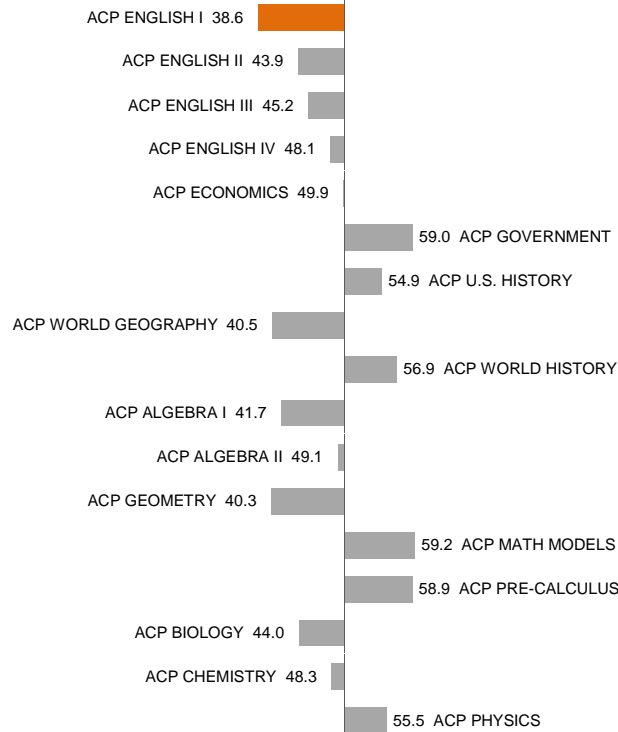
ACP ENGLISH I 38.6

ACP ENGLISH II 43.9

ACP ENGLISH III 45.2

ACP ENGLISH IV 48.1

ACP ECONOMICS 49.9

59.0 ACP GOVERNMENT

54.9 ACP U.S. HISTORY

ACP WORLD GEOGRAPHY 40.5

56.9 ACP WORLD HISTORY

ACP ALGEBRA I 41.7

ACP ALGEBRA II 49.1

ACP GEOMETRY 40.3

59.2 ACP MATH MODELS

58.9 ACP PRE-CALCULUS

ACP BIOLOGY 44.0

ACP CHEMISTRY 48.3

55.5 ACP PHYSICS